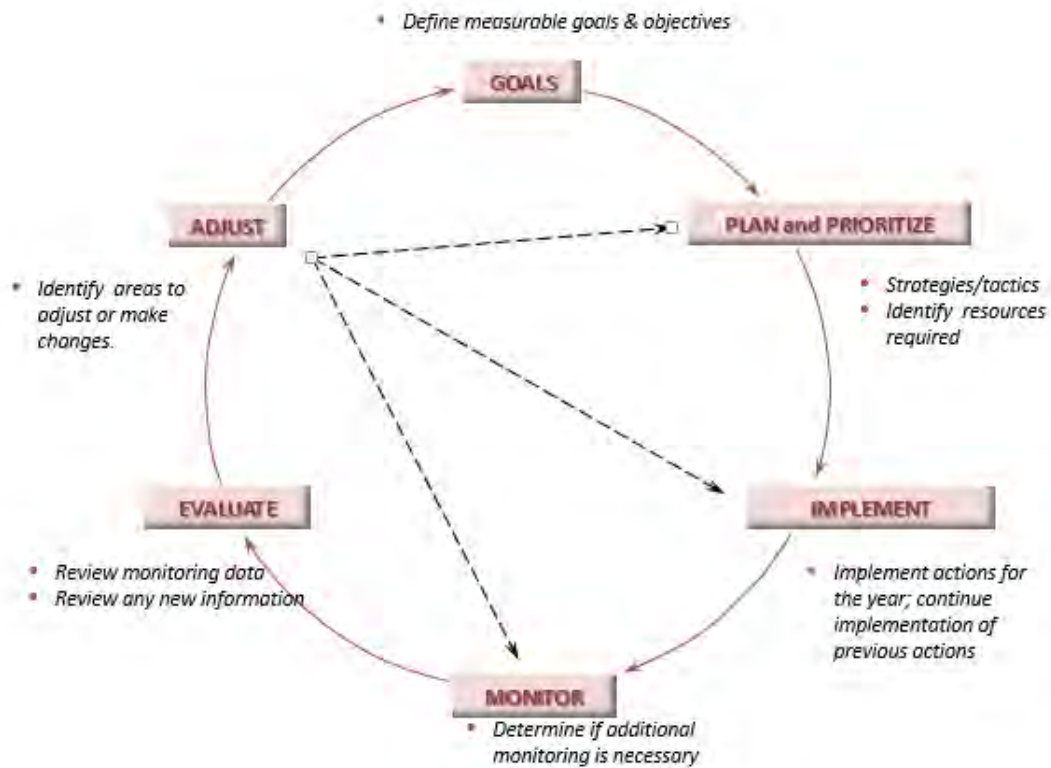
• Define measurable goals & objectives

GOALS

PLAN and PRIORITIZE

• Strategies/tactics
• Identify resources required

IMPLEMENT

• Implement actions for the year; continue implementation of previous actions

MONITOR

• Determine if additional monitoring is necessary

EVALUATE

• Review monitoring data
• Review any new information

ADJUST

• Identify areas to adjust or make changes.